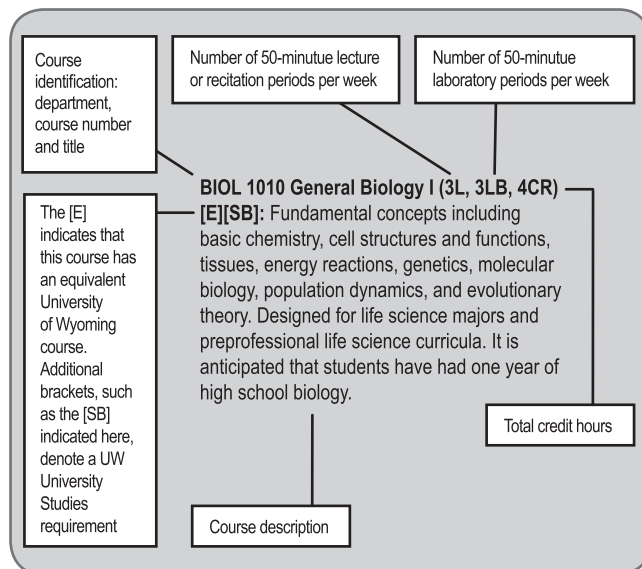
Course identification: department, course number and title

Number of 50-minutue lecture or recitation periods per week

Number of 50-minutue laboratory periods per week

**BIOL 1010 General Biology I (3L, 3LB, 4CR)**

**[E][SB]:** Fundamental concepts including basic chemistry, cell structures and functions, tissues, energy reactions, genetics, molecular biology, population dynamics, and evolutionary theory. Designed for life science majors and preprofessional life science curricula. It is anticipated that students have had one year of high school biology.

The [E] indicates that this course has an equivalent University of Wyoming course. Additional brackets, such as the [SB] indicated here, denote a UW University Studies requirement

Total credit hours

Course description